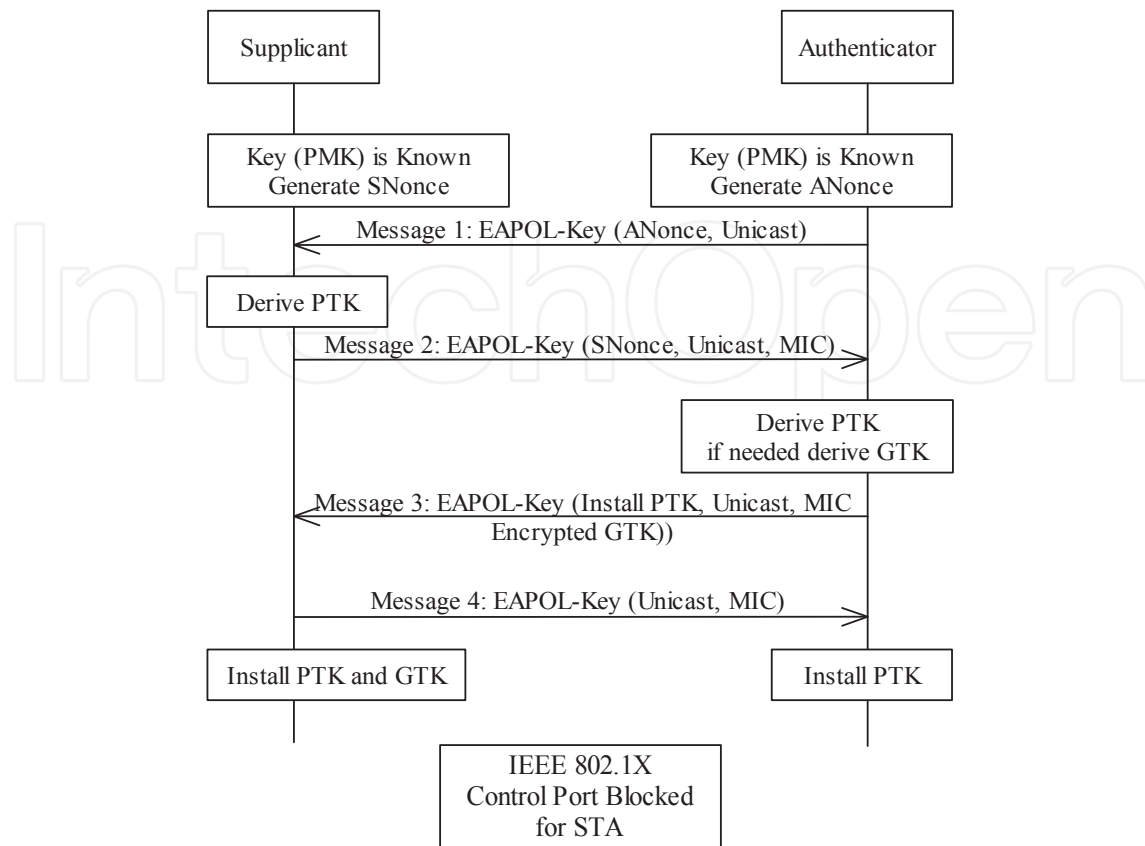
Supplicant

Authenticator

Key (PMK) is Known
Generate SNonce

Key (PMK) is Known
Generate ANonce

Message 1: EAPOL-Key (ANonce, Unicast)

Derive PTK

Message 2: EAPOL-Key (SNonce, Unicast, MIC)

Derive PTK
if needed derive GTK

Message 3: EAPOL-Key (Install PTK, Unicast, MIC
Encrypted GTK))

Message 4: EAPOL-Key (Unicast, MIC)

Install PTK and GTK

Install PTK

IEEE 802.1X
Control Port Blocked
for STA

IntechOpen